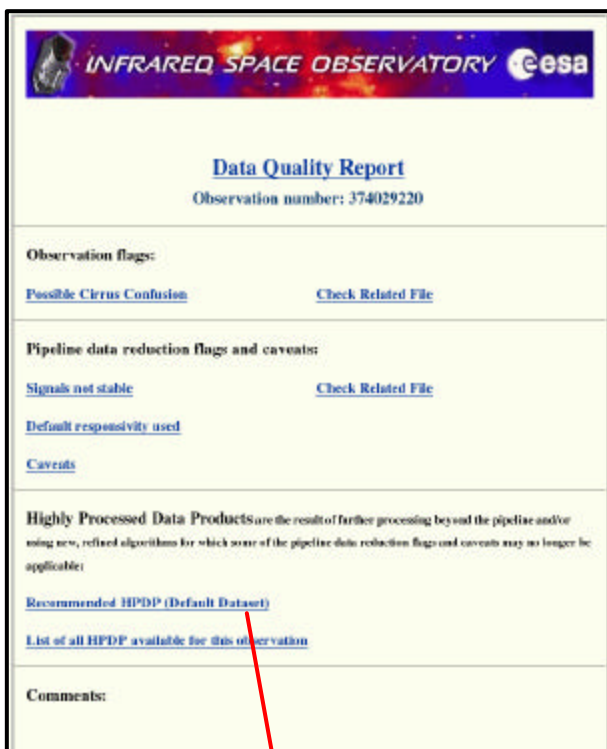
INFRARED SPACE OBSERVATORY esa

Data Quality Report

Observation number: 374029220

Observation flags:

Possible Cirrus Confusion

Check Related File

Pipeline data reduction flags and caveats:

Signals not stable

Check Related File

Default responsivity used

Caveats

Highly Processed Data Products are the result of further processing beyond the pipeline and/or using new, refined algorithms for which some of the pipeline data reduction flags and caveats may no longer be applicable:

Recommended HPDP (Default Dataset)

List of all HPDP available for this observation

Comments: